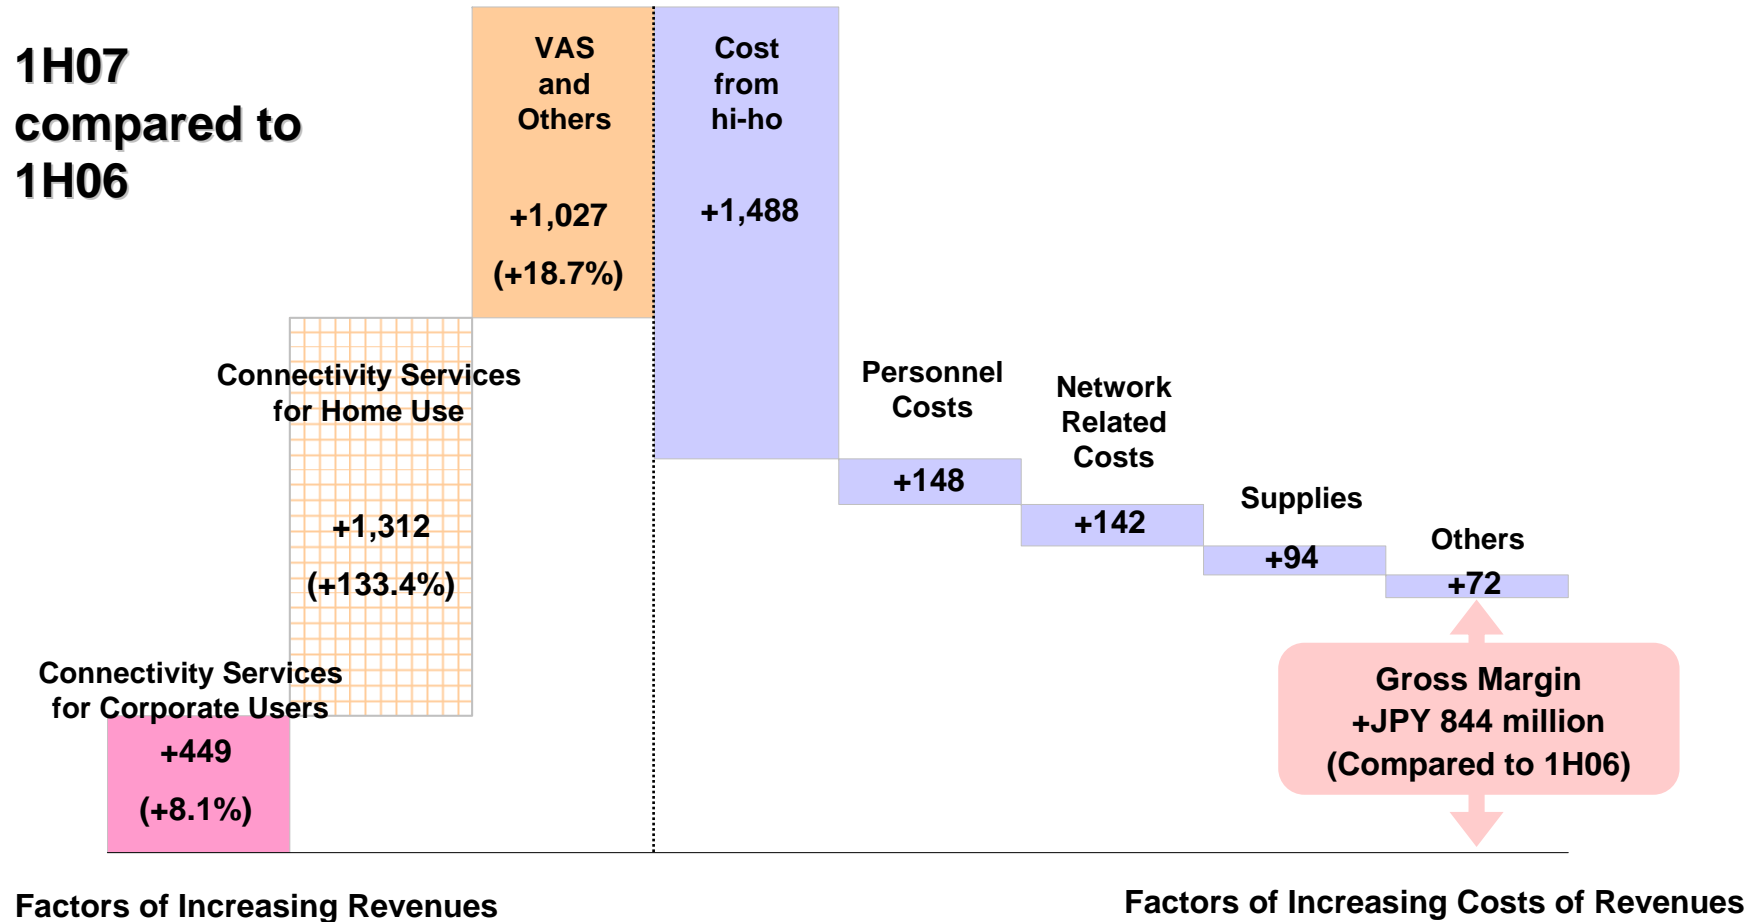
1H07 compared to 1H06

VAS and Others

+1,027

(+18.7%)

Cost from hi-ho

+1,488

Connectivity Services for Home Use

+1,312

(+133.4%)

Personnel Costs

+148

Network Related Costs

+142

Supplies

+94

Others

+72

Connectivity Services for Corporate Users

+449

(+8.1%)

Gross Margin
+JPY 844 million
(Compared to 1H06)

Factors of Increasing Revenues

Factors of Increasing Costs of Revenues